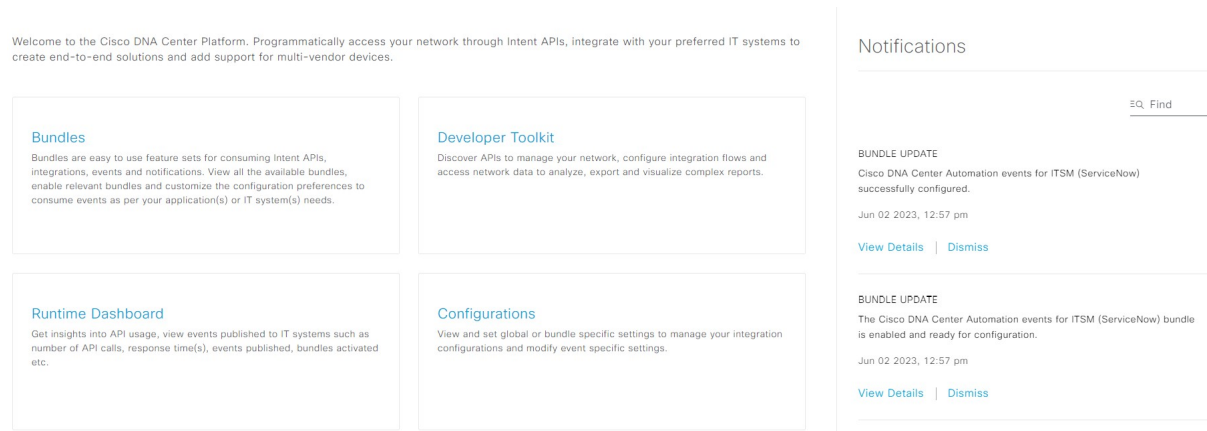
Welcome to the Cisco DNA Center Platform. Programmatically access your network through Intent APIs, integrate with your preferred IT systems to create end-to-end solutions and add support for multi-vendor devices.

Bundles
Bundles are easy to use feature sets for consuming Intent APIs, integrations, events and notifications. View all the available bundles, enable relevant bundles and customize the configuration preferences to consume events as per your application(s) or IT system(s) needs.

Developer Toolkit
Discover APIs to manage your network, configure integration flows and access network data to analyze, export and visualize complex reports.

Runtime Dashboard
Get insights into API usage, view events published to IT systems such as number of API calls, response time(s), events published, bundles activated etc.

Configurations
View and set global or bundle specific settings to manage your integration configurations and modify event specific settings.

Notifications

Find

BUNDLE UPDATE
Cisco DNA Center Automation events for ITSM (ServiceNow) successfully configured.
Jun 02 2023, 12:57 pm
View Details | Dismiss

BUNDLE UPDATE
The Cisco DNA Center Automation events for ITSM (ServiceNow) bundle is enabled and ready for configuration.
Jun 02 2023, 12:57 pm
View Details | Dismiss